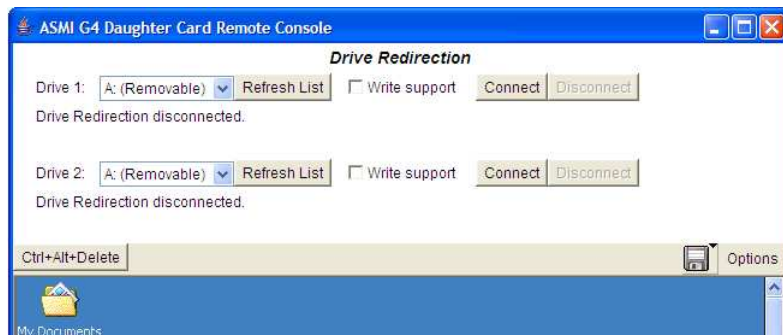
ASMI G4 Daughter Card Remote Console

Drive Redirection

Drive 1: A: (Removable) Refresh List Write support Connect Disconnect

Drive Redirection disconnected.

Drive 2: A: (Removable) Refresh List Write support Connect Disconnect

Drive Redirection disconnected.

Ctrl+Alt+Delete

Options

My Documents